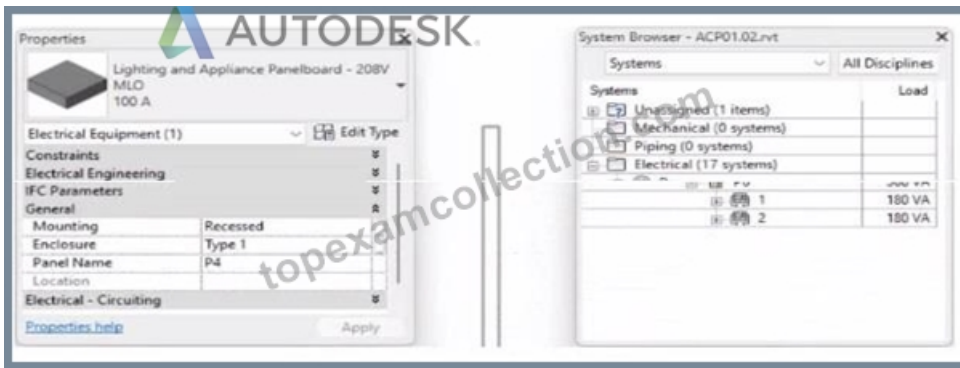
AUTODESK

Properties

Lighting and Appliance Panelboard - 208V MLO 100 A

Electrical Equipment (1)
Edit Type

| Constraints | |
|---|---|
| Electrical Engineering | |
| IFC Parameters | |
| General | |
| Mounting | Recessed |
| Enclosure | Type 1 |
| Panel Name | P4 |
| Location | |
| Electrical - Circuiting | |

Properties help
Apply

topexamcollection.com

System Browser - ACP01.02.rvt

Systems
All Disciplines

| Systems | Load |
|---|---|
| Unassigned (1 items) | |
| Mechanical (0 systems) | |
| Piping (0 systems) | |
| Electrical (17 systems) | |
| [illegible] | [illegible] VA |
| 1 | 180 VA |
| 2 | 180 VA |